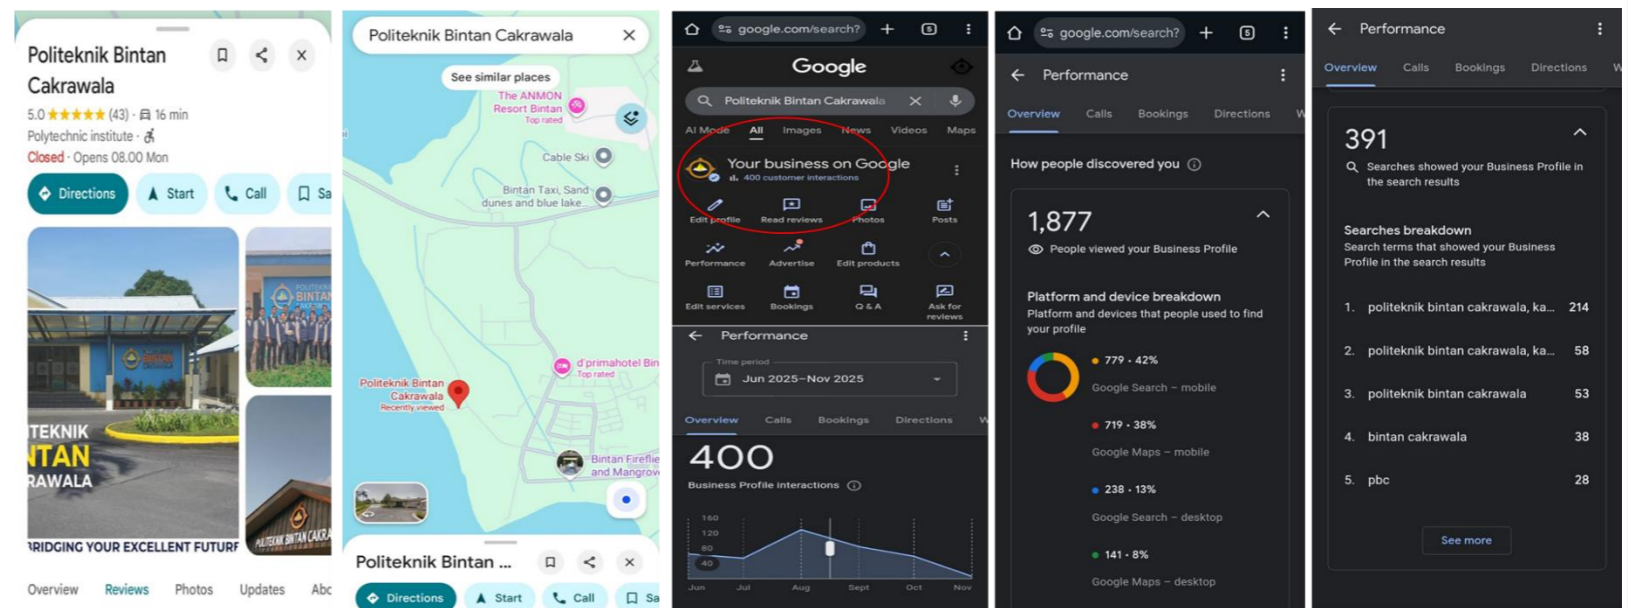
Politeknik Bintan Cakrawala

5.0 ★★★★★ (43) · 16 min

Polytechnic institute ·

Closed · Opens 08.00 Mon

Directions | Start | Call | Sa

TEKNIK
NTAN
RAWALA

RIDGING YOUR EXCELLENT FUTURE

Overview | Reviews | Photos | Updates | Abo

Politeknik Bintan Cakrawala

See similar places

The ANMON Resort Bintan
Top rated

Cable Ski

Bintan Taxi, Sand dunes and blue lake

d'primahotel Bin
Top rated

Politeknik Bintan Cakrawala
Recently viewed

Bintan Fireflie and Mangrov

Politeknik Bintan ...

Directions | Start | Call | Sa

google.com/search?

Google

Politeknik Bintan Cakrawala

AI Mode | All | Images | News | Videos | Maps

Your business on Google
400 customer interactions

Edit profile | Read reviews | Photos | Posts

Performance | Advertise | Edit products

Edit services | Bookings | Q & A | Ask for reviews

Performance

Time period
Jun 2025–Nov 2025

Overview | Calls | Bookings | Directions | W

400
Business Profile interactions

160
120
80
40

Jun | Jul | Aug | Sept | Oct | Nov

google.com/search?

Performance

Overview | Calls | Bookings | Directions | W

How people discovered you

1,877
People viewed your Business Profile

Platform and device breakdown
Platform and devices that people used to find your profile

779 · 42%
Google Search – mobile

719 · 38%
Google Maps – mobile

238 · 13%
Google Search – desktop

141 · 8%
Google Maps – desktop

Performance

Overview | Calls | Bookings | Directions | W

391
Searches showed your Business Profile in the search results

Searches breakdown
Search terms that showed your Business Profile in the search results

1. politeknik bintan cakrawala, ka... 214
2. politeknik bintan cakrawala, ka... 58
3. politeknik bintan cakrawala 53
4. bintan cakrawala 38
5. pbc 28

See more